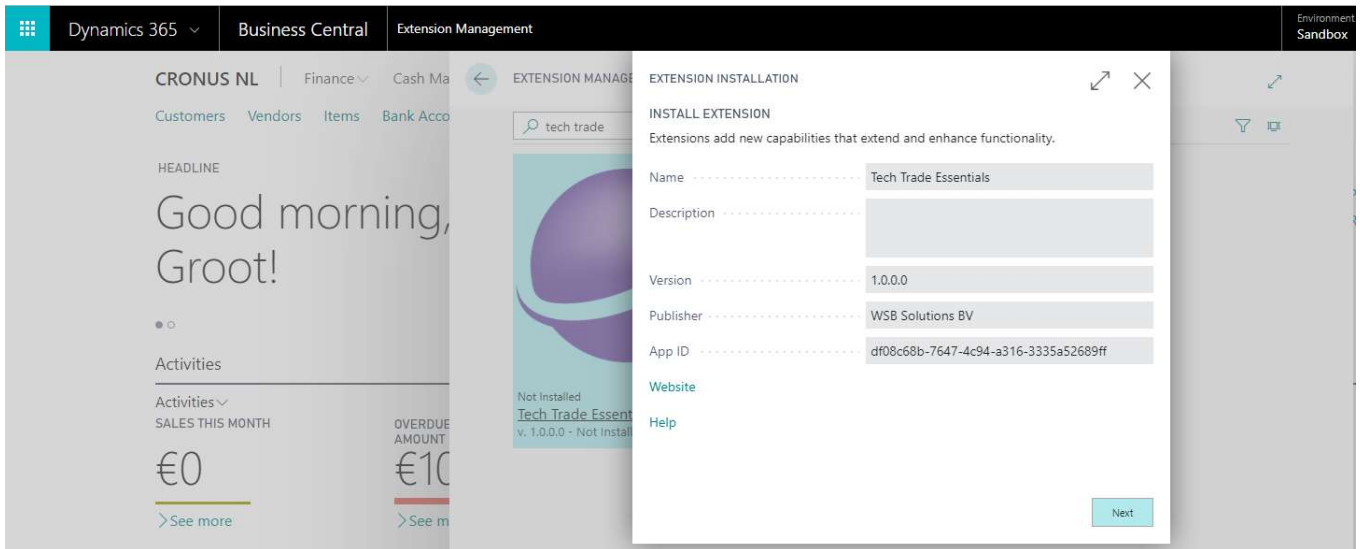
Dynamics 365 ⌄ Business Central Extension Management Environment Sandbox

CRONUS NL | Finance ⌄ Cash Ma

Customers Vendors Items Bank Acco

HEADLINE

Good morning, Groot!

Activities

Activities ⌄

SALES THIS MONTH

€0

> See more

OVERDUE AMOUNT

€1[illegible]

> See m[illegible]

EXTENSION MANAGE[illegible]

tech trade

Not Installed

Tech Trade Essent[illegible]

v. 1.0.0.0 - Not Instal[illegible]

EXTENSION INSTALLATION

INSTALL EXTENSION

Extensions add new capabilities that extend and enhance functionality.

| | |
|---|---|
| Name | Tech Trade Essentials |
| Description | |
| Version | 1.0.0.0 |
| Publisher | WSB Solutions BV |
| App ID | df08c68b-7647-4c94-a316-3335a52689ff |

Website

Help

Next